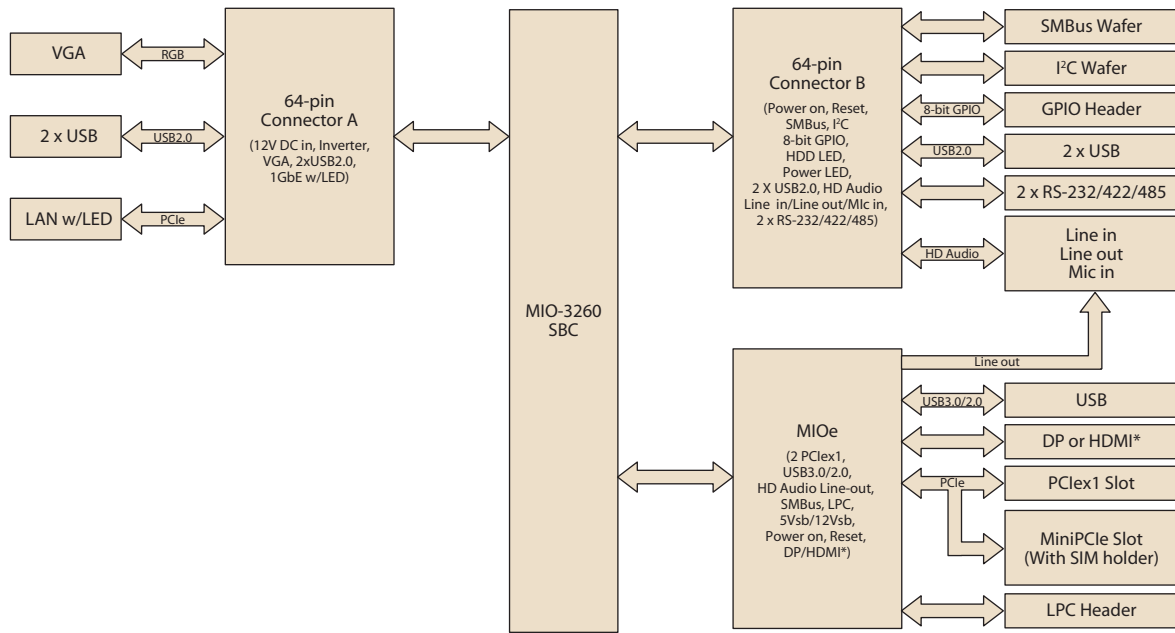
VGA

RGB

2 x USB

USB2.0

LAN w/LED

PCIe

64-pin
Connector A
(12V DC in, Inverter, VGA, 2xUSB2.0, 1GbE w/LED)

MIO-3260
SBC

64-pin
Connector B
(Power on, Reset, SMBus, I$^2$C
8-bit GPIO,
HDD LED,
Power LED,
2 X USB2.0, HD Audio
Line in/Line out/MIc in,
2 x RS-232/422/485)

SMBus Wafer

I$^2$C Wafer

8-bit GPIO

GPIO Header

USB2.0

2 x USB

2 x RS-232/422/485

HD Audio

Line in
Line out
Mic in

Line out

MIOe
(2 PCIex1,
USB3.0/2.0,
HD Audio Line-out,
SMBus, LPC,
5Vsb/12Vsb,
Power on, Reset,
DP/HDMI*)

USB3.0/2.0

USB

DP or HDMI*

PCIe

PCIex1 Slot

MiniPCIe Slot
(With SIM holder)

LPC Header